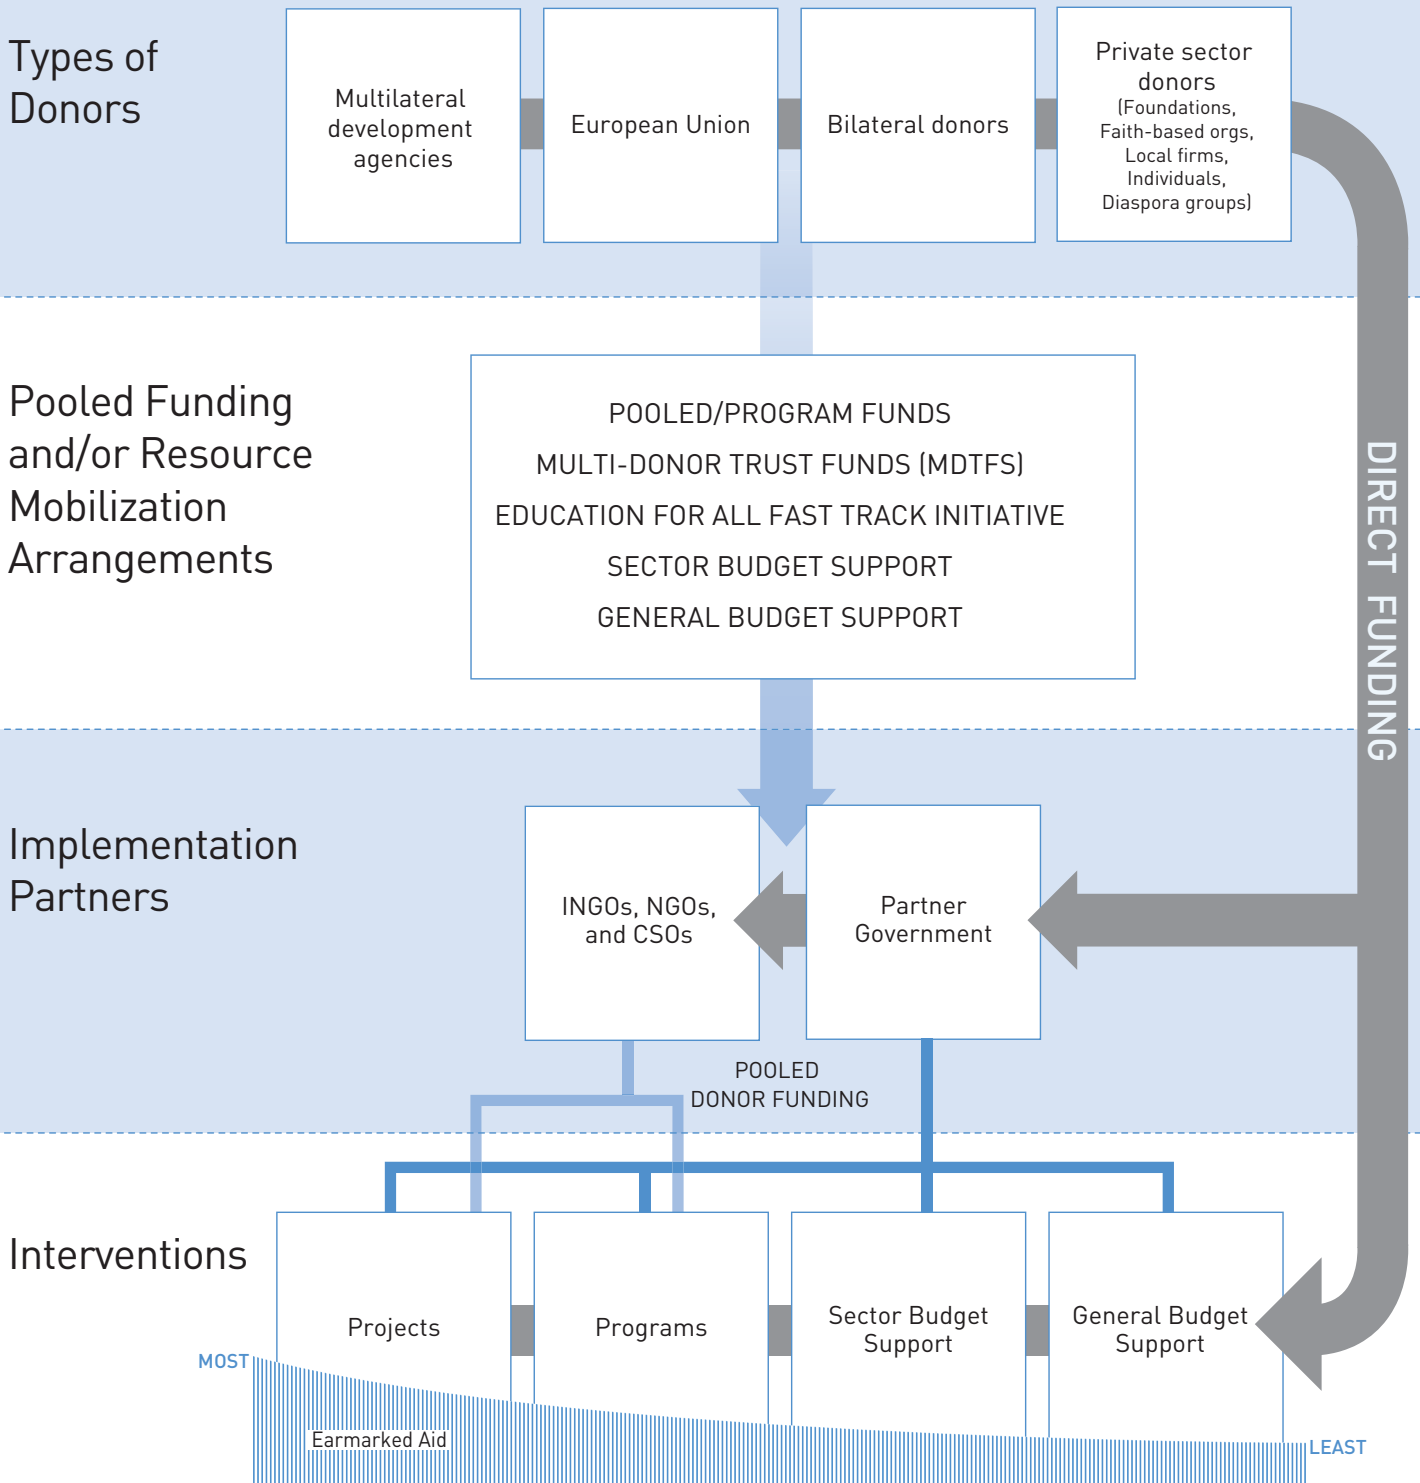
Types of Donors

Multilateral development agencies

European Union

Bilateral donors

Private sector donors (Foundations, Faith-based orgs, Local firms, Individuals, Diaspora groups)

DIRECT FUNDING

Pooled Funding and/or Resource Mobilization Arrangements

POOLED/PROGRAM FUNDS
MULTI-DONOR TRUST FUNDS (MDTFS)
EDUCATION FOR ALL FAST TRACK INITIATIVE
SECTOR BUDGET SUPPORT
GENERAL BUDGET SUPPORT

Implementation Partners

INGOs, NGOs, and CSOs

Partner Government

POOLED DONOR FUNDING

Interventions

Projects

Programs

Sector Budget Support

General Budget Support

MOST

Earmarked Aid

LEAST